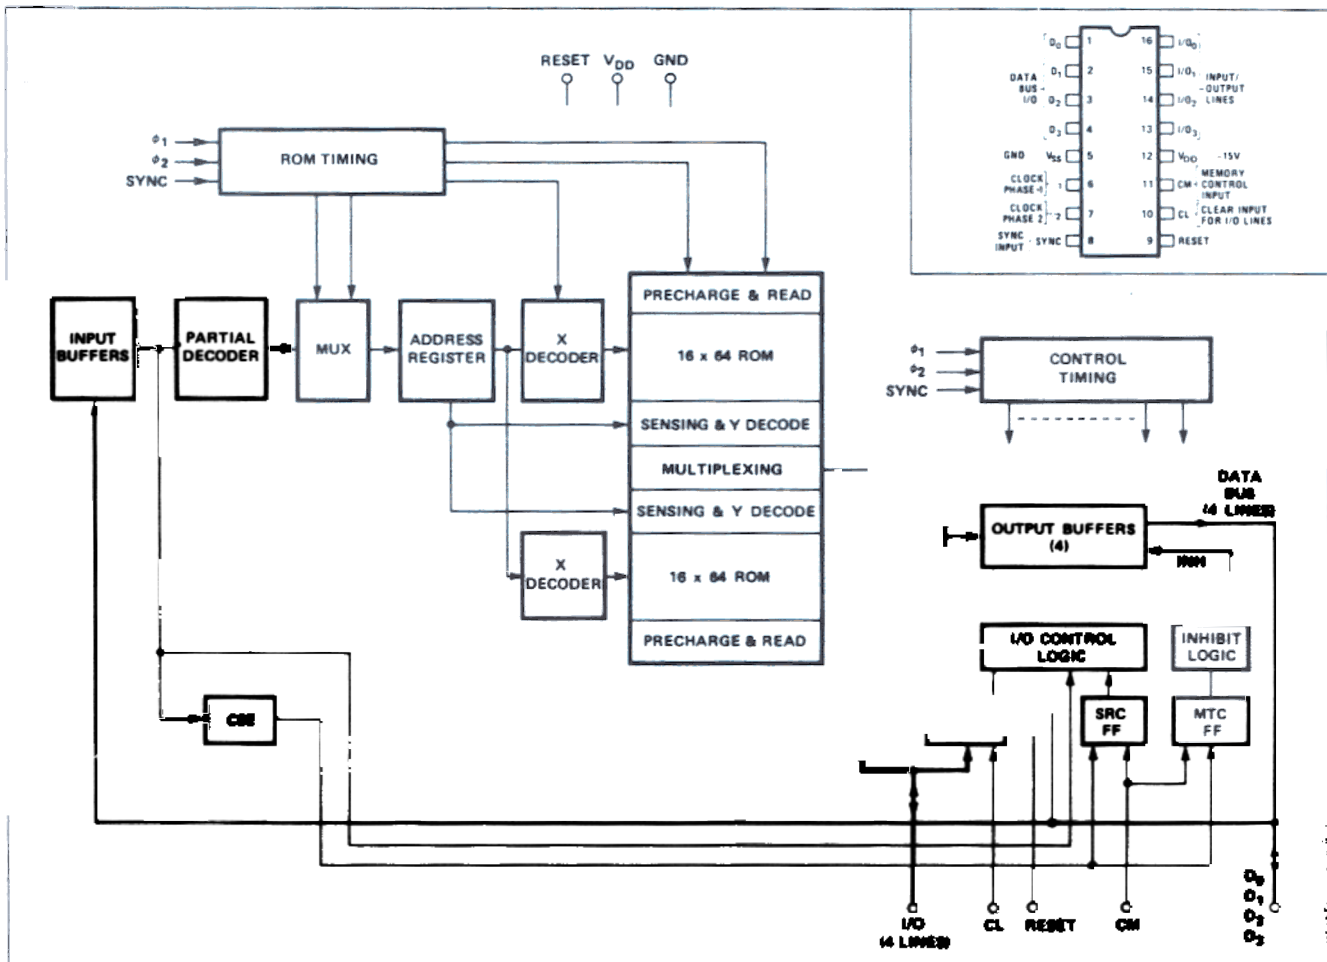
RESET $V_{DD}$ GND

$\phi_1$
$\phi_2$
SYNC

ROM TIMING

INPUT BUFFERS

PARTIAL DECODER

MUX

ADDRESS REGISTER

X DECODER

PRECHARGE & READ

16 x 64 ROM

SENSING & Y DECODE

MULTIPLEXING

SENSING & Y DECODE

X DECODER

16 x 64 ROM

PRECHARGE & READ

CSE

$D_0$ 1 16 $I/O_0$
DATA BUS I/O $D_1$ 2 15 $I/O_1$ INPUT/OUTPUT LINES
$D_2$ 3 14 $I/O_2$
$D_3$ 4 13 $I/O_3$
GND $V_{SS}$ 5 12 $V_{DD}$ -15V
CLOCK PHASE 1 $\phi_1$ 6 11 CM MEMORY CONTROL INPUT
CLOCK PHASE 2 $\phi_2$ 7 10 CL CLEAR INPUT FOR I/O LINES
SYNC INPUT SYNC 8 9 RESET

$\phi_1$
$\phi_2$
SYNC

CONTROL TIMING

DATA BUS (4 LINES)

OUTPUT BUFFERS (4)

INH

I/O CONTROL LOGIC

INHIBIT LOGIC

SRC FF

MTC FF

I/O (4 LINES)

CL

RESET

CM

$D_0$
$D_1$
$D_2$
$D_3$